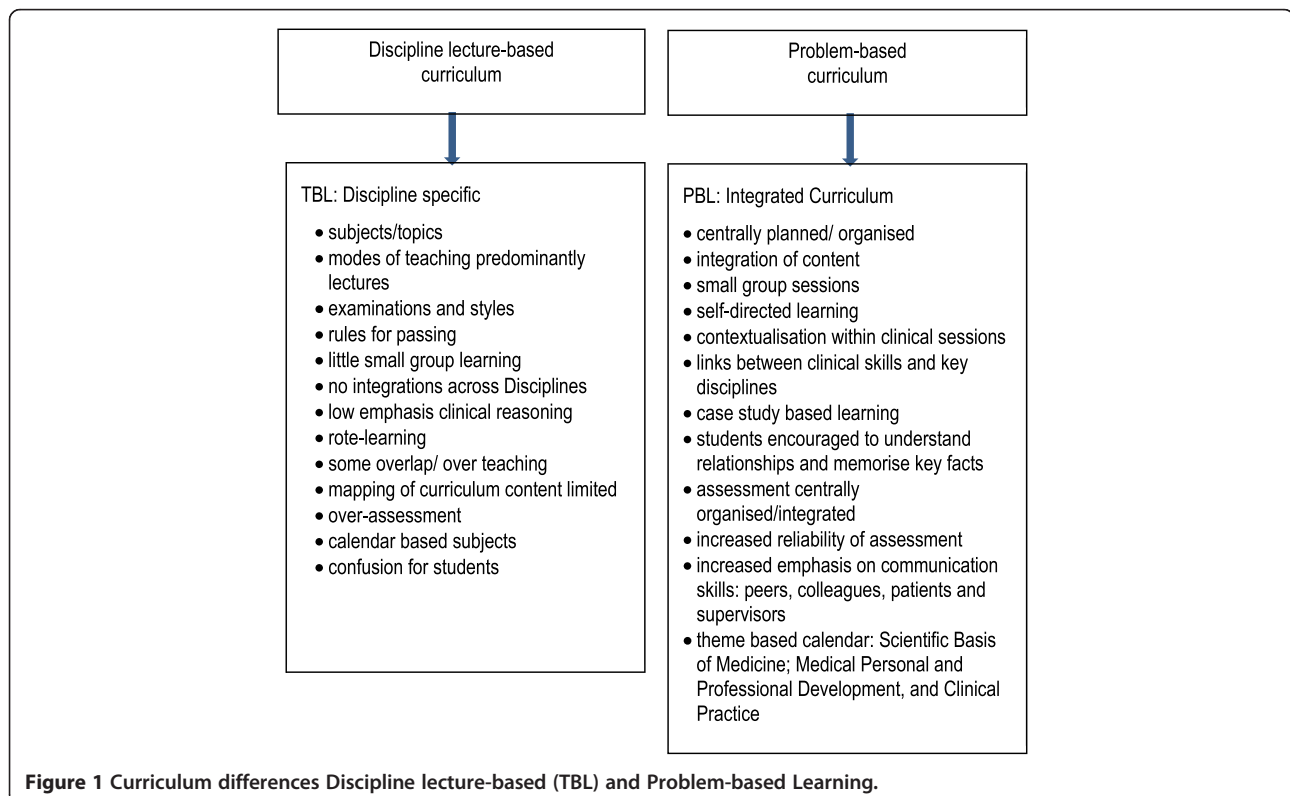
Discipline lecture-based curriculum

Problem-based curriculum

TBL: Discipline specific

- subjects/topics
- modes of teaching predominantly lectures
- examinations and styles
- rules for passing
- little small group learning
- no integrations across Disciplines
- low emphasis clinical reasoning
- rote-learning
- some overlap/ over teaching
- mapping of curriculum content limited
- over-assessment
- calendar based subjects
- confusion for students

PBL: Integrated Curriculum

- centrally planned/ organised
- integration of content
- small group sessions
- self-directed learning
- contextualisation within clinical sessions
- links between clinical skills and key disciplines
- case study based learning
- students encouraged to understand relationships and memorise key facts
- assessment centrally organised/integrated
- increased reliability of assessment
- increased emphasis on communication skills: peers, colleagues, patients and supervisors
- theme based calendar: Scientific Basis of Medicine; Medical Personal and Professional Development, and Clinical Practice

**Figure 1 Curriculum differences Discipline lecture-based (TBL) and Problem-based Learning.**